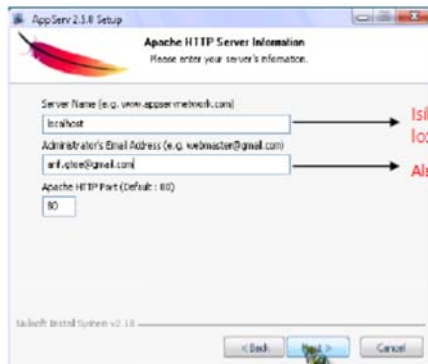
AppServ 2.5.10 Setup

Apache HTTP Server Information
Please enter your server's information.

Server Name (e.g. www.appservnetwork.com)
localhost

Isi
lo

Administrator's Email Address (e.g. webmaster@gmail.com)
arif.qtoe@gmail.com

Al

Apache HTTP Port (Default : 80)
80

Nullsoft Install System v2.18

< Back
Next >
Cancel